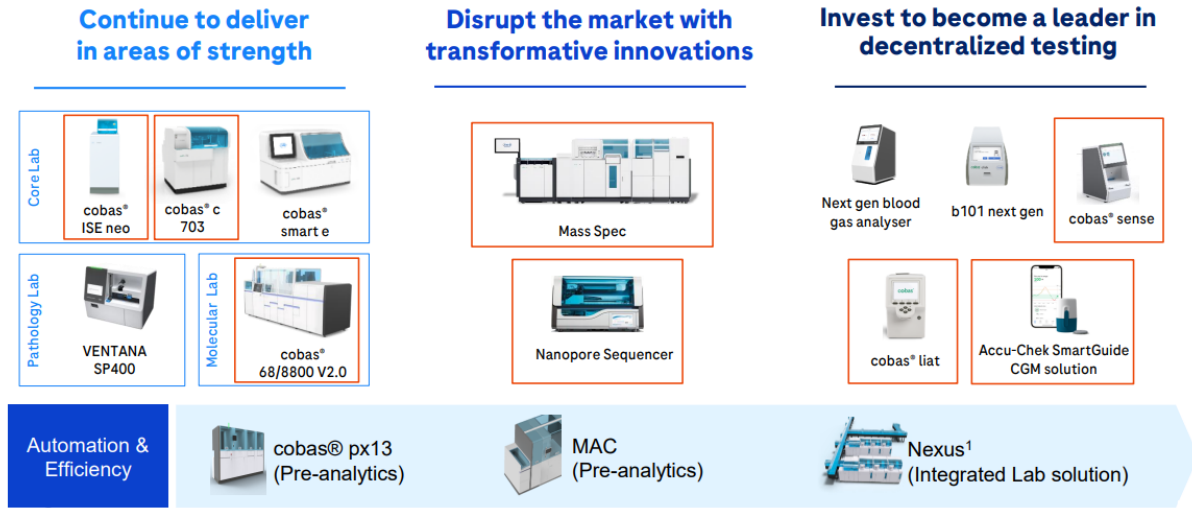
Continue to deliver in areas of strength

Disrupt the market with transformative innovations

Invest to become a leader in decentralized testing

Core Lab

cobas® ISE neo

cobas® c 703

cobas® smart e

Pathology Lab

VENTANA SP400

Molecular Lab

cobas® 68/8800 V2.0

Mass Spec

Nanopore Sequencer

Next gen blood gas analyser

b101 next gen

cobas® sense

cobas® liat

Accu-Chek SmartGuide CGM solution

Automation & Efficiency

cobas® px13 (Pre-analytics)

MAC (Pre-analytics)

Nexus$^1$ (Integrated Lab solution)